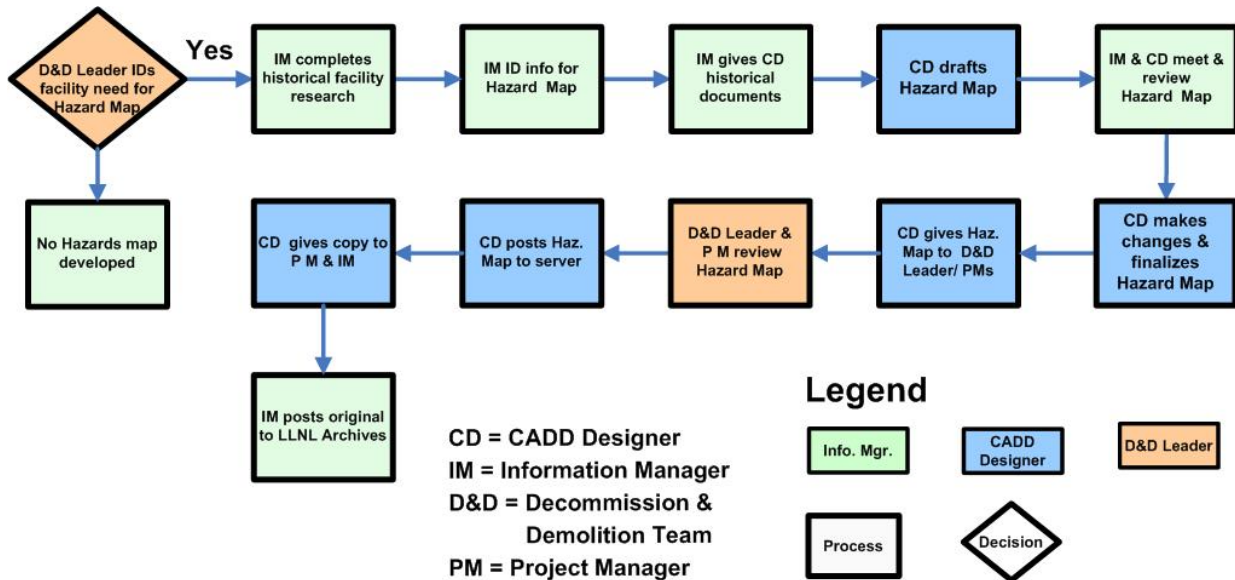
D&D Leader IDs facility need for Hazard Map

Yes

IM completes historical facility research

IM ID info for Hazard Map

IM gives CD historical documents

CD drafts Hazard Map

IM & CD meet & review Hazard Map

No Hazards map developed

CD makes changes & finalizes Hazard Map

CD gives Haz. Map to D&D Leader/ PMs

D&D Leader & P M review Hazard Map

CD posts Haz. Map to server

CD gives copy to P M & IM

IM posts original to LLNL Archives

CD = CADD Designer
IM = Information Manager
D&D = Decommission & Demolition Team
PM = Project Manager

Legend

Info. Mgr.

CADD Designer

D&D Leader

Process

Decision